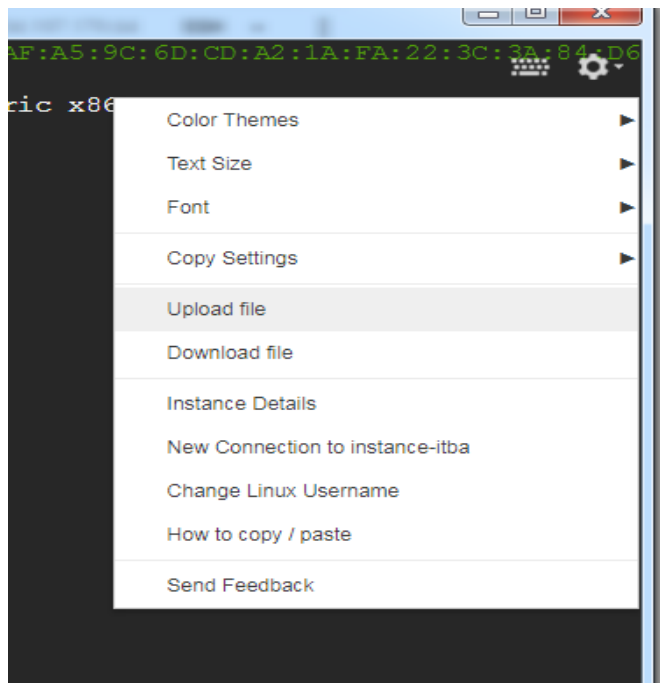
AF:A5:9C:6D:CD:A2:1A:FA:22:3C:3A:84:D6

ric x86

Color Themes
Text Size
Font
Copy Settings
Upload file
Download file
Instance Details
New Connection to instance-itba
Change Linux Username
How to copy / paste
Send Feedback